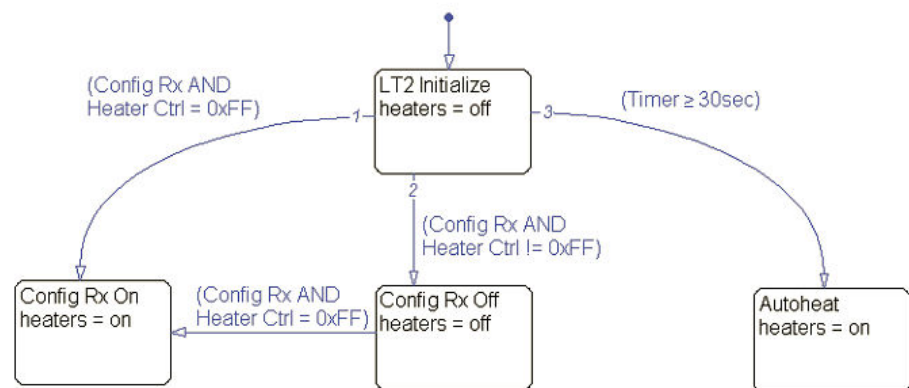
LT2 Initialize
heaters = off

(Config Rx AND
Heater Ctrl = 0xFF)

1

3

(Timer ≥ 30sec)

2

(Config Rx AND
Heater Ctrl != 0xFF)

Config Rx On
heaters = on

(Config Rx AND
Heater Ctrl = 0xFF)

Config Rx Off
heaters = off

Autoheat
heaters = on